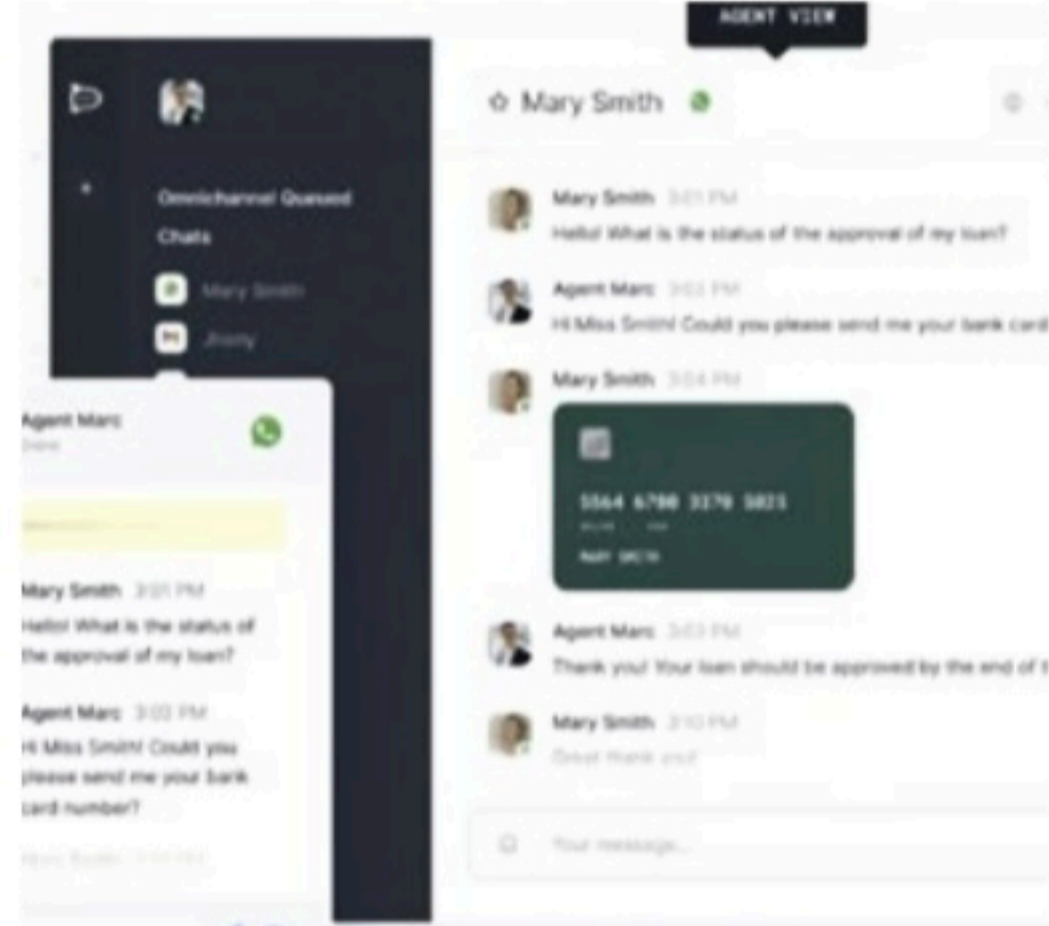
AGENT VIEW

Omnichannel Queued Chats

Mary Smith

Jhony

Agent Marc

Done

Mary Smith 3:01 PM
Hello! What is the status of the approval of my loan?

Agent Marc 3:02 PM
Hi Miss Smith! Could you please send me your bank card number?

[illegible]

☆ Mary Smith

Mary Smith 3:01 PM
Hello! What is the status of the approval of my loan?

Agent Marc 3:02 PM
Hi Miss Smith! Could you please send me your bank card

Mary Smith 3:04 PM

5564 6790 3379 5023

MARY SMITH

Agent Marc 3:03 PM
Thank you! Your loan should be approved by the end of t

Mary Smith 3:10 PM
Great thank you!

Your message...